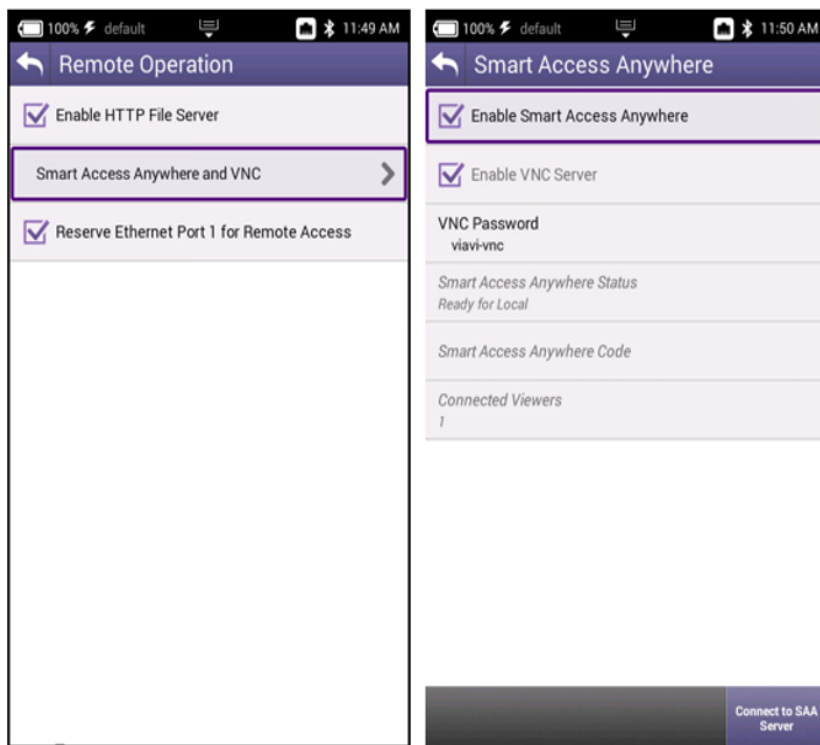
100% default 11:49 AM

Remote Operation

Enable HTTP File Server

Smart Access Anywhere and VNC

Reserve Ethernet Port 1 for Remote Access

100% default 11:50 AM

Smart Access Anywhere

Enable Smart Access Anywhere

Enable VNC Server

VNC Password
viavi-vnc

Smart Access Anywhere Status
Ready for Local

Smart Access Anywhere Code

Connected Viewers
1

Connect to SAA Server